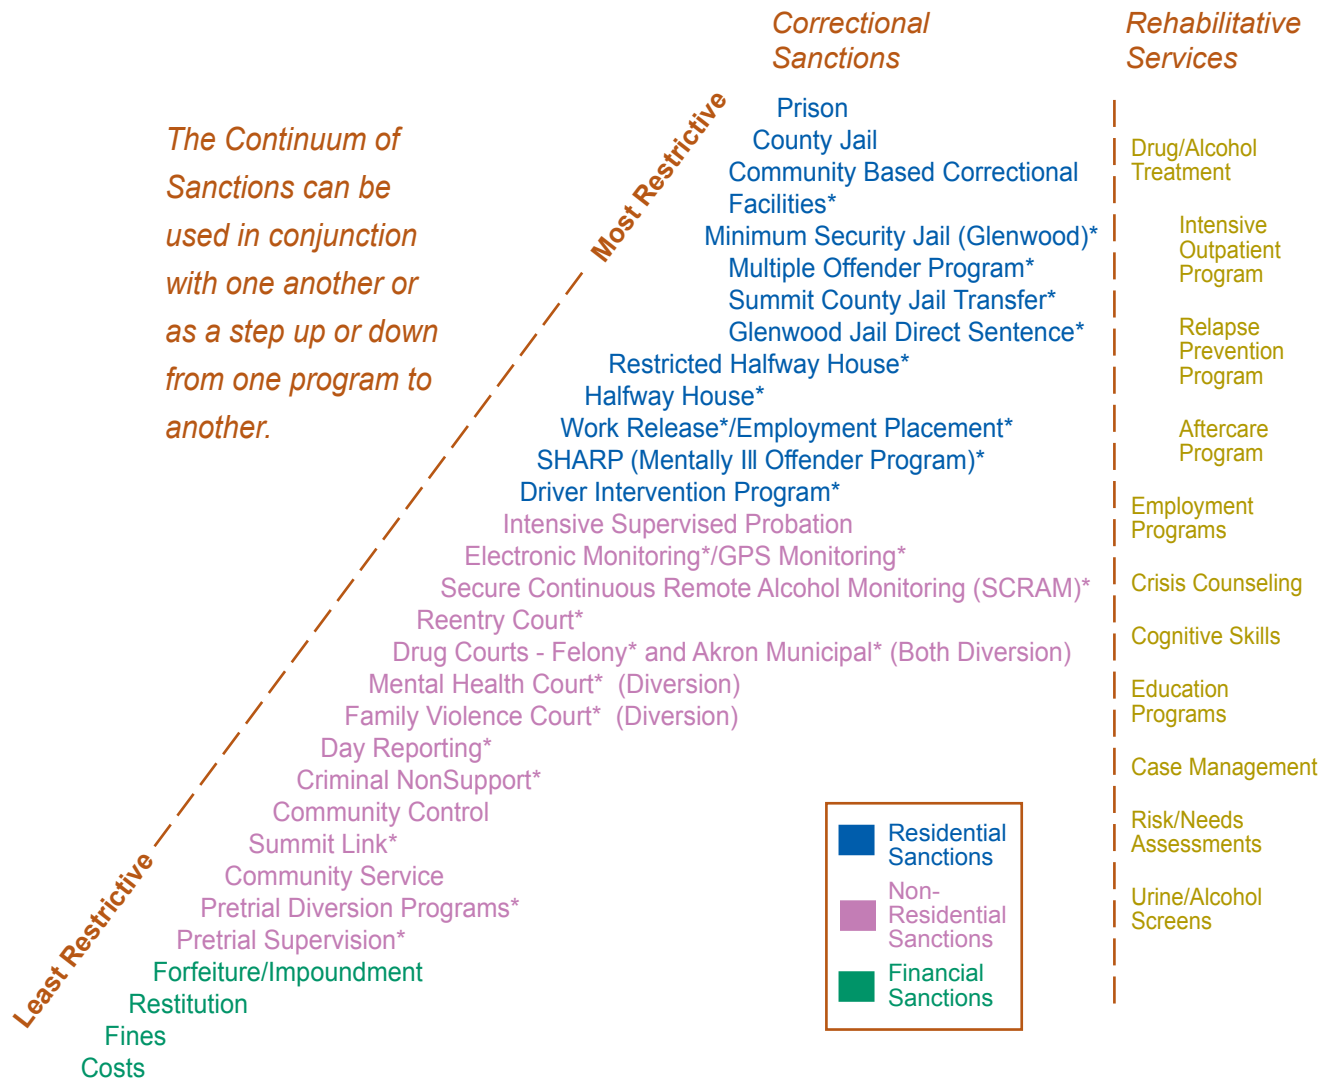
Correctional Sanctions

Rehabilitative Services

The Continuum of Sanctions can be used in conjunction with one another or as a step up or down from one program to another.

Most Restrictive

Prison
County Jail
Community Based Correctional Facilities*
Minimum Security Jail (Glenwood)*
Multiple Offender Program*
Summit County Jail Transfer*
Glenwood Jail Direct Sentence*
Restricted Halfway House*
Halfway House*
Work Release*/Employment Placement*
SHARP (Mentally Ill Offender Program)*
Driver Intervention Program*
Intensive Supervised Probation
Electronic Monitoring*/GPS Monitoring*
Secure Continuous Remote Alcohol Monitoring (SCRAM)*
Reentry Court*
Drug Courts - Felony* and Akron Municipal* (Both Diversion)
Mental Health Court* (Diversion)
Family Violence Court* (Diversion)
Day Reporting*
Criminal NonSupport*
Community Control
Summit Link*
Community Service
Pretrial Diversion Programs*
Pretrial Supervision*
Forfeiture/Impoundment
Restitution
Fines
Costs

Least Restrictive

Drug/Alcohol Treatment
Intensive Outpatient Program
Relapse Prevention Program
Aftercare Program
Employment Programs
Crisis Counseling
Cognitive Skills
Education Programs
Case Management
Risk/Needs Assessments
Urine/Alcohol Screens

Residential Sanctions
Non-Residential Sanctions
Financial Sanctions